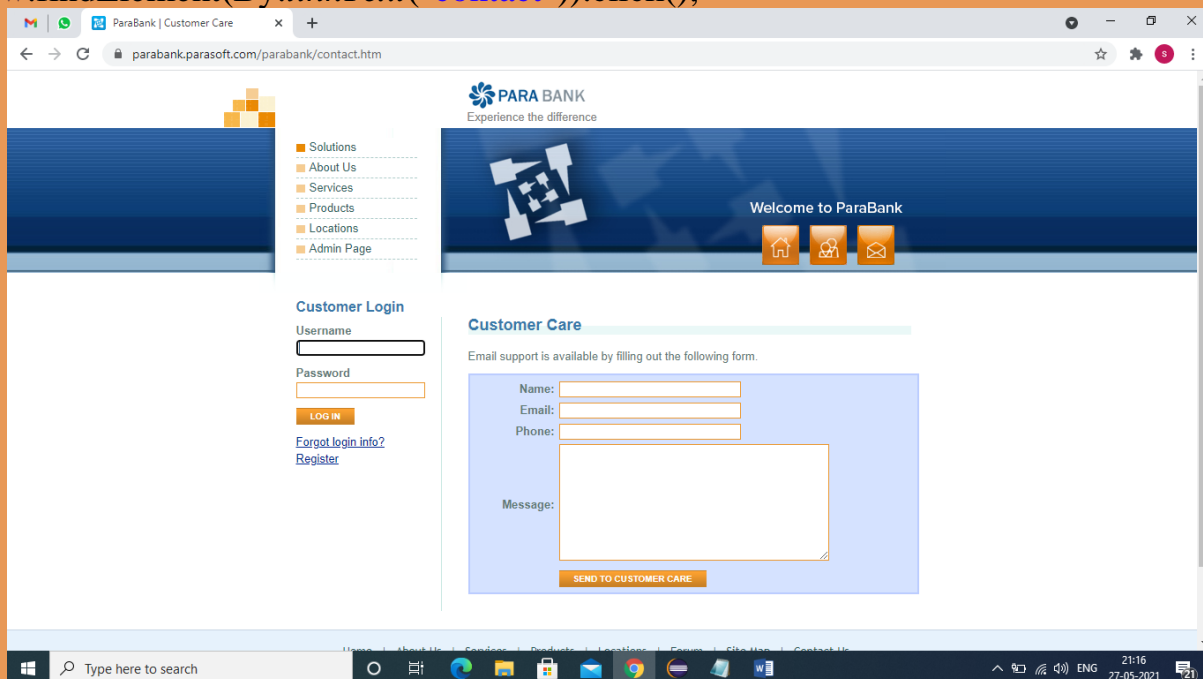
ParaBank | Customer Care
parabank.parasoft.com/parabank/contact.htm

PARA BANK
Experience the difference

Solutions
About Us
Services
Products
Locations
Admin Page

Welcome to ParaBank

Customer Login
Username
Password
LOG IN
Forgot login info?
Register

Customer Care
Email support is available by filling out the following form.
Name:
Email:
Phone:
Message:
SEND TO CUSTOMER CARE

Type here to search
ENG
21:16
27-05-2021